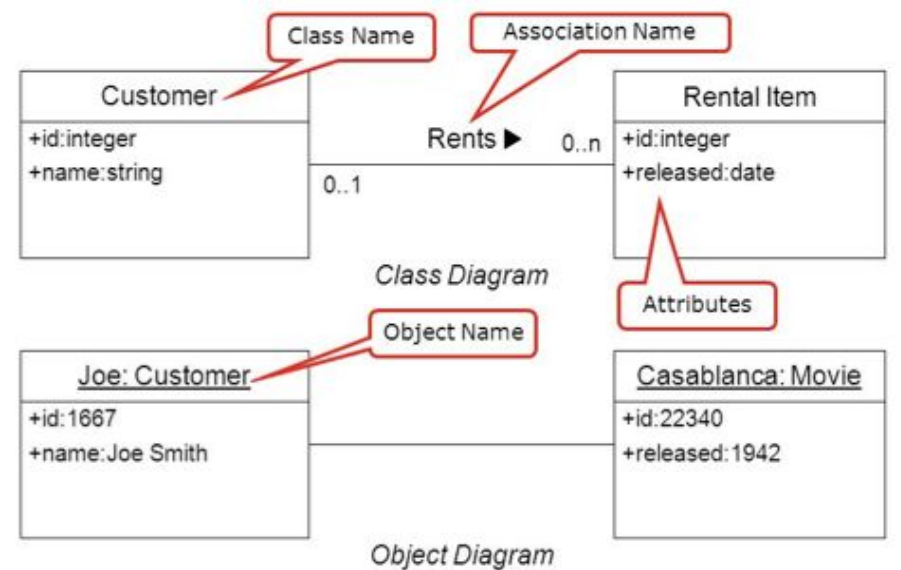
Class Name

Association Name

Customer

+id:integer
+name:string

Rents ▶

0..n

0..1

Rental Item

+id:integer
+released:date

Class Diagram

Attributes

Object Name

Joe: Customer

+id:1667
+name:Joe Smith

Casablanca: Movie

+id:22340
+released:1942

Object Diagram